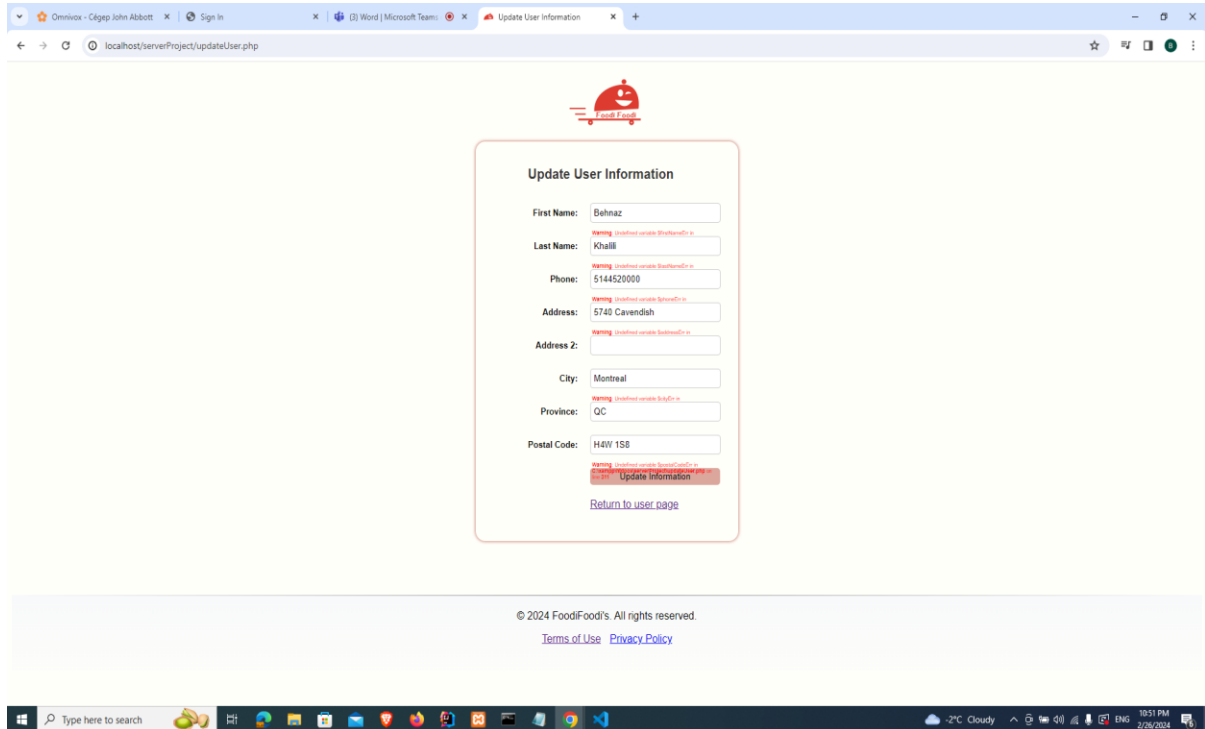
Omnivox - Cégep John Abbott × | Sign In × | (3) Word | Microsoft Teams × | Update User Information × | +

localhost/serverProject/updateUser.php

Foodi Foodi

Update User Information

First Name: Behnaz

Warning: Undefined variable $firstNameErr in

Last Name: Khalili

Warning: Undefined variable $lastNameErr in

Phone: 5144520000

Warning: Undefined variable $phoneErr in

Address: 5740 Cavendish

Warning: Undefined variable $addressErr in

Address 2:

City: Montreal

Warning: Undefined variable $cityErr in

Province: QC

Postal Code: H4W 1S8

Warning: Undefined variable $postalCodeErr in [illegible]

Update Information

Return to user page

© 2024 FoodiFoodi's. All rights reserved.

Terms of Use Privacy Policy

Type here to search

-2°C Cloudy ENG 10:51 PM 2/26/2024